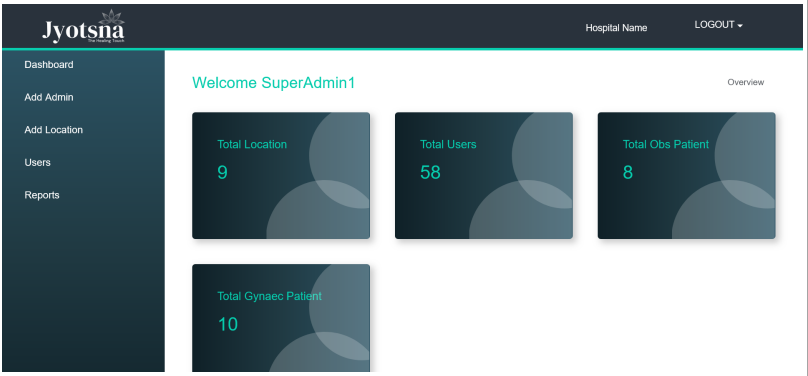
Jyotsna
The Healing Touch

Hospital Name

LOGOUT

Dashboard

Add Admin

Add Location

Users

Reports

Welcome SuperAdmin1

Overview

Total Location
9

Total Users
58

Total Obs Patient
8

Total Gynaec Patient
10